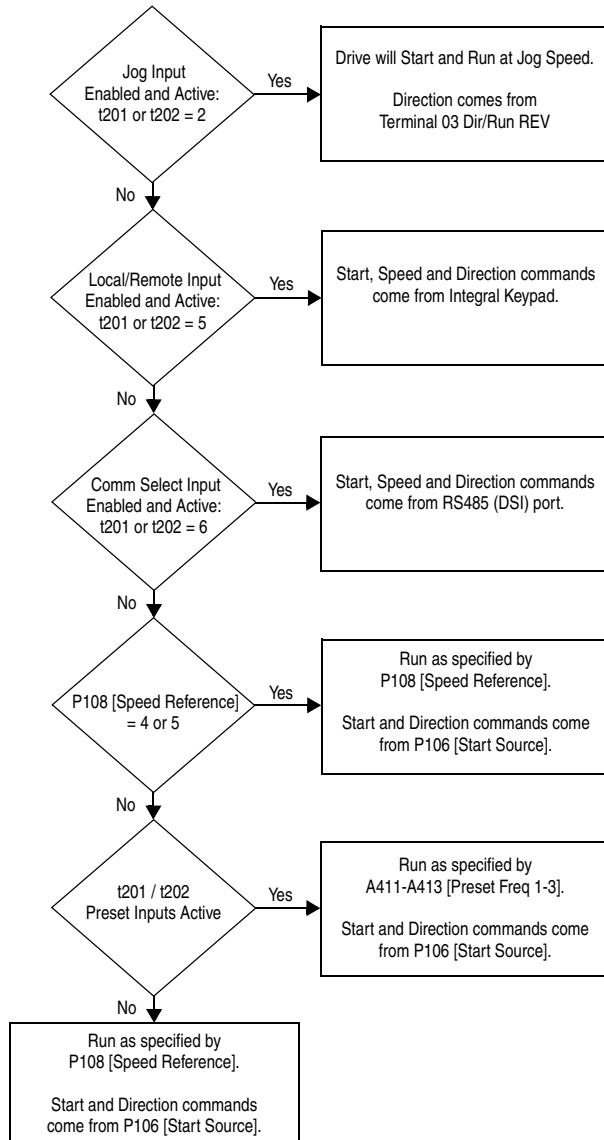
Jog Input Enabled and Active: t201 or t202 = 2

Yes

Drive will Start and Run at Jog Speed.

Direction comes from Terminal 03 Dir/Run REV

No

Local/Remote Input Enabled and Active: t201 or t202 = 5

Yes

Start, Speed and Direction commands come from Integral Keypad.

No

Comm Select Input Enabled and Active: t201 or t202 = 6

Yes

Start, Speed and Direction commands come from RS485 (DSI) port.

No

P108 [Speed Reference] = 4 or 5

Yes

Run as specified by P108 [Speed Reference].

Start and Direction commands come from P106 [Start Source].

No

t201 / t202 Preset Inputs Active

Yes

Run as specified by A411-A413 [Preset Freq 1-3].

Start and Direction commands come from P106 [Start Source].

No

Run as specified by P108 [Speed Reference].

Start and Direction commands come from P106 [Start Source].